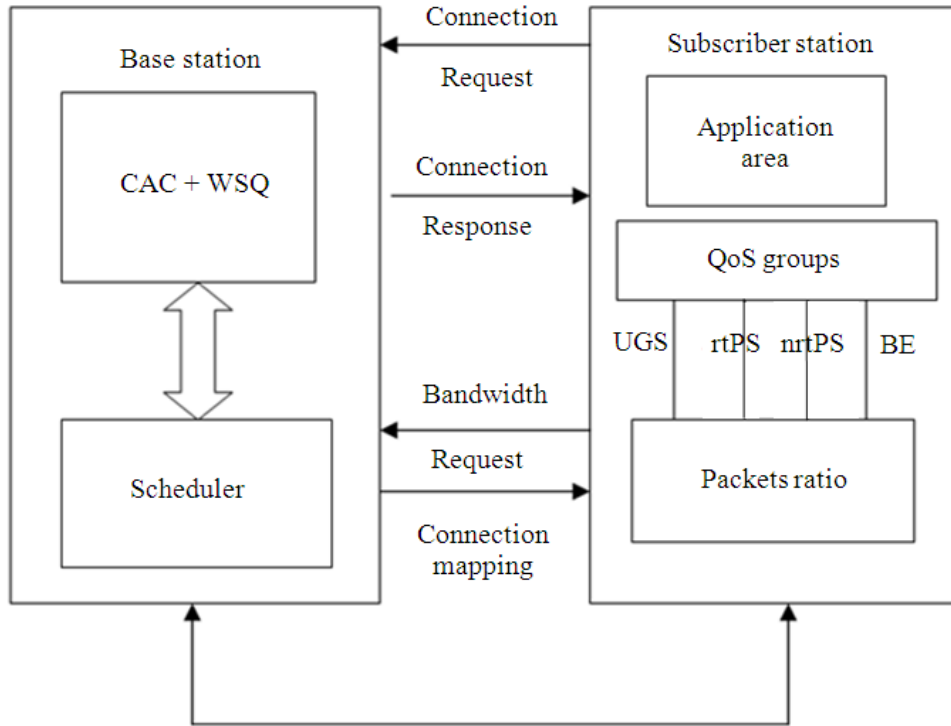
Base station

CAC + WSQ

Scheduler

Connection

Request

Connection

Response

Bandwidth

Request

Connection mapping

Subscriber station

Application area

QoS groups

UGS

rtPS

nrtPS

BE

Packets ratio